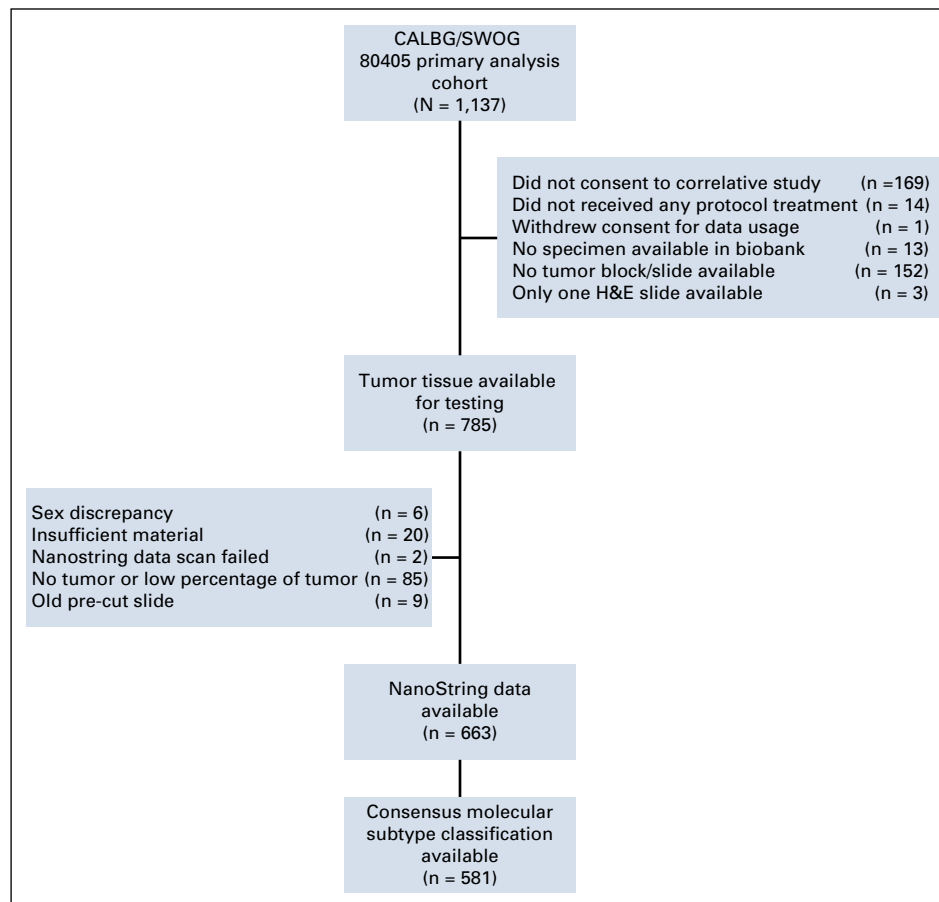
CALBG/SWOG 80405 primary analysis cohort (N = 1,137)

Did not consent to correlative study (n =169)
Did not received any protocol treatment (n = 14)
Withdrew consent for data usage (n = 1)
No specimen available in biobank (n = 13)
No tumor block/slide available (n = 152)
Only one H&E slide available (n = 3)

Tumor tissue available for testing (n = 785)

Sex discrepancy (n = 6)
Insufficient material (n = 20)
Nanostring data scan failed (n = 2)
No tumor or low percentage of tumor (n = 85)
Old pre-cut slide (n = 9)

NanoString data available (n = 663)

Consensus molecular subtype classification available (n = 581)